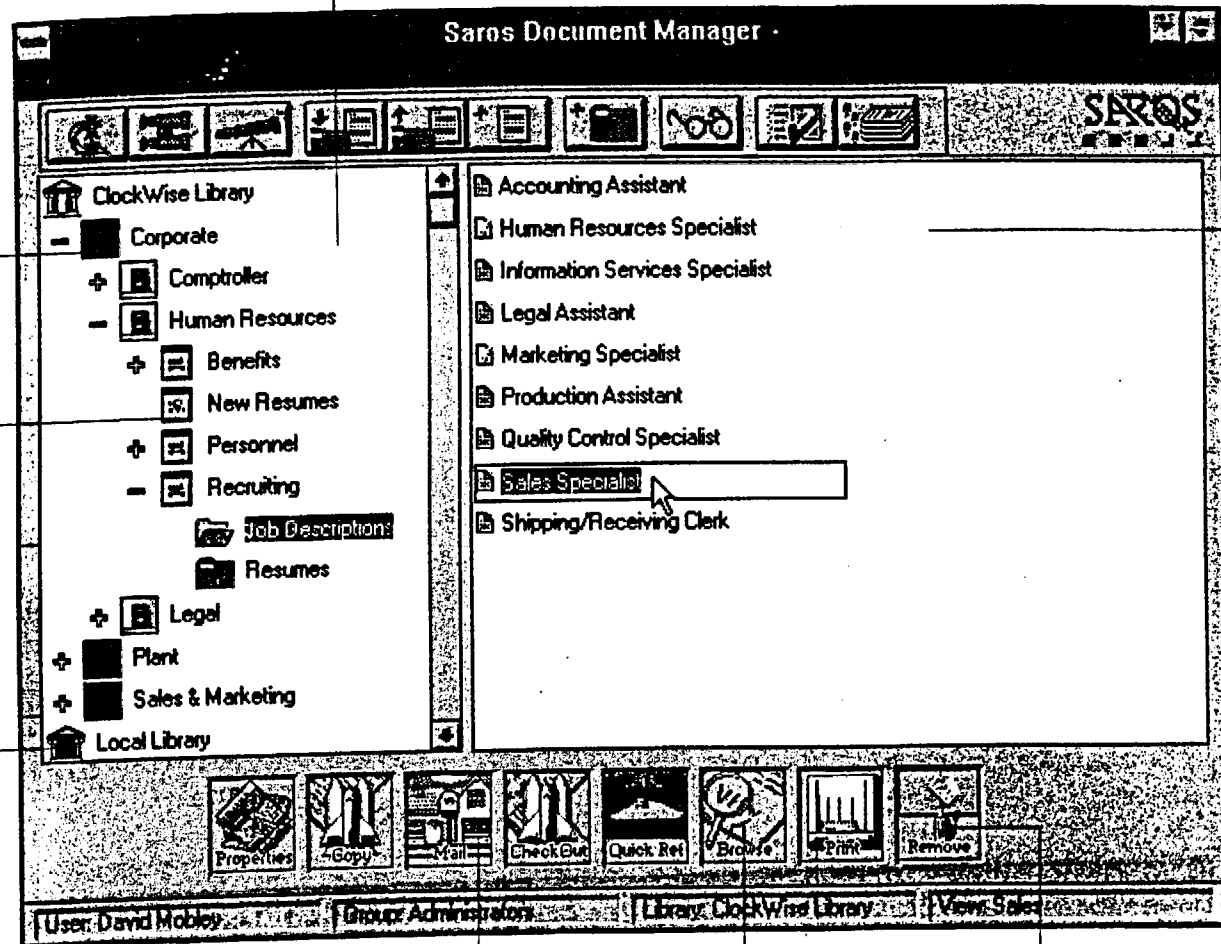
Saros Document Manager

SAROS

ClockWise Library
Corporate
Comptroller
Human Resources
Benefits
New Resumes
Personnel
Recruiting
Job Descriptions
Resumes
Legal
Plant
Sales & Marketing
Local Library

Accounting Assistant
Human Resources Specialist
Information Services Specialist
Legal Assistant
Marketing Specialist
Production Assistant
Quality Control Specialist
Sales Specialist
Shipping/Receiving Clerk

Properties
Copy
Mail
Check Out
Quick Ret
Browse
Print
Remove

User: David Mobley
Group: Administrators
Library: ClockWise Library
View: Sales